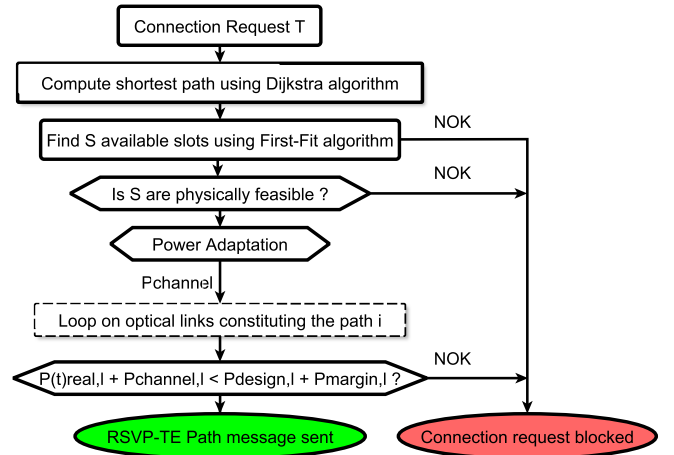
Connection Request T

Compute shortest path using Dijkstra algorithm

Find S available slots using First-Fit algorithm

NOK

Is S are physically feasible ?

NOK

Power Adaptation

Pchannel

Loop on optical links constituting the path i

P(t)real,l + Pchannel,l < Pdesign,l + Pmargin,l ?

NOK

RSVP-TE Path message sent

Connection request blocked